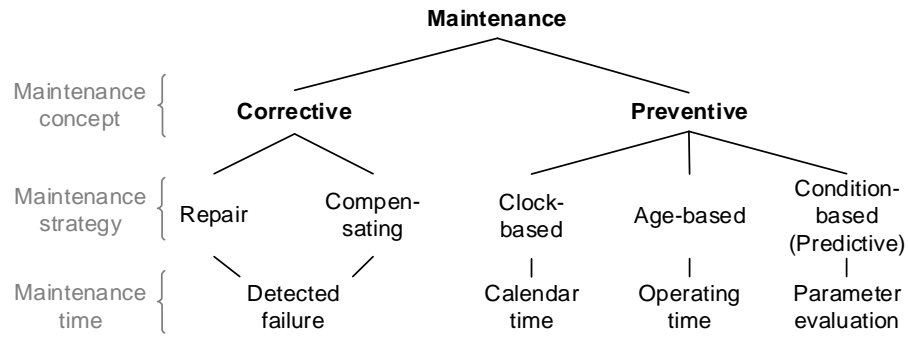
Maintenance

Maintenance concept

Corrective

Preventive

Maintenance strategy

Repair

Compensating

Clock-based

Age-based

Condition-based (Predictive)

Maintenance time

Detected failure

Calendar time

Operating time

Parameter evaluation